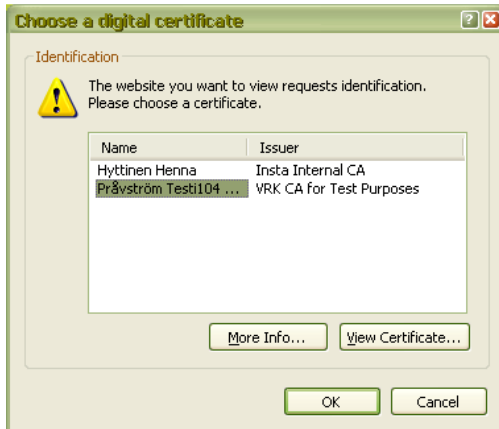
Choose a digital certificate

Identification

The website you want to view requests identification. Please choose a certificate.

| Name | Issuer |
|---|---|
| Hyttinen Henna | Insta Internal CA |
| Pråvström Testi104 ... | VRK CA for Test Purposes |

More Info... View Certificate...

OK Cancel